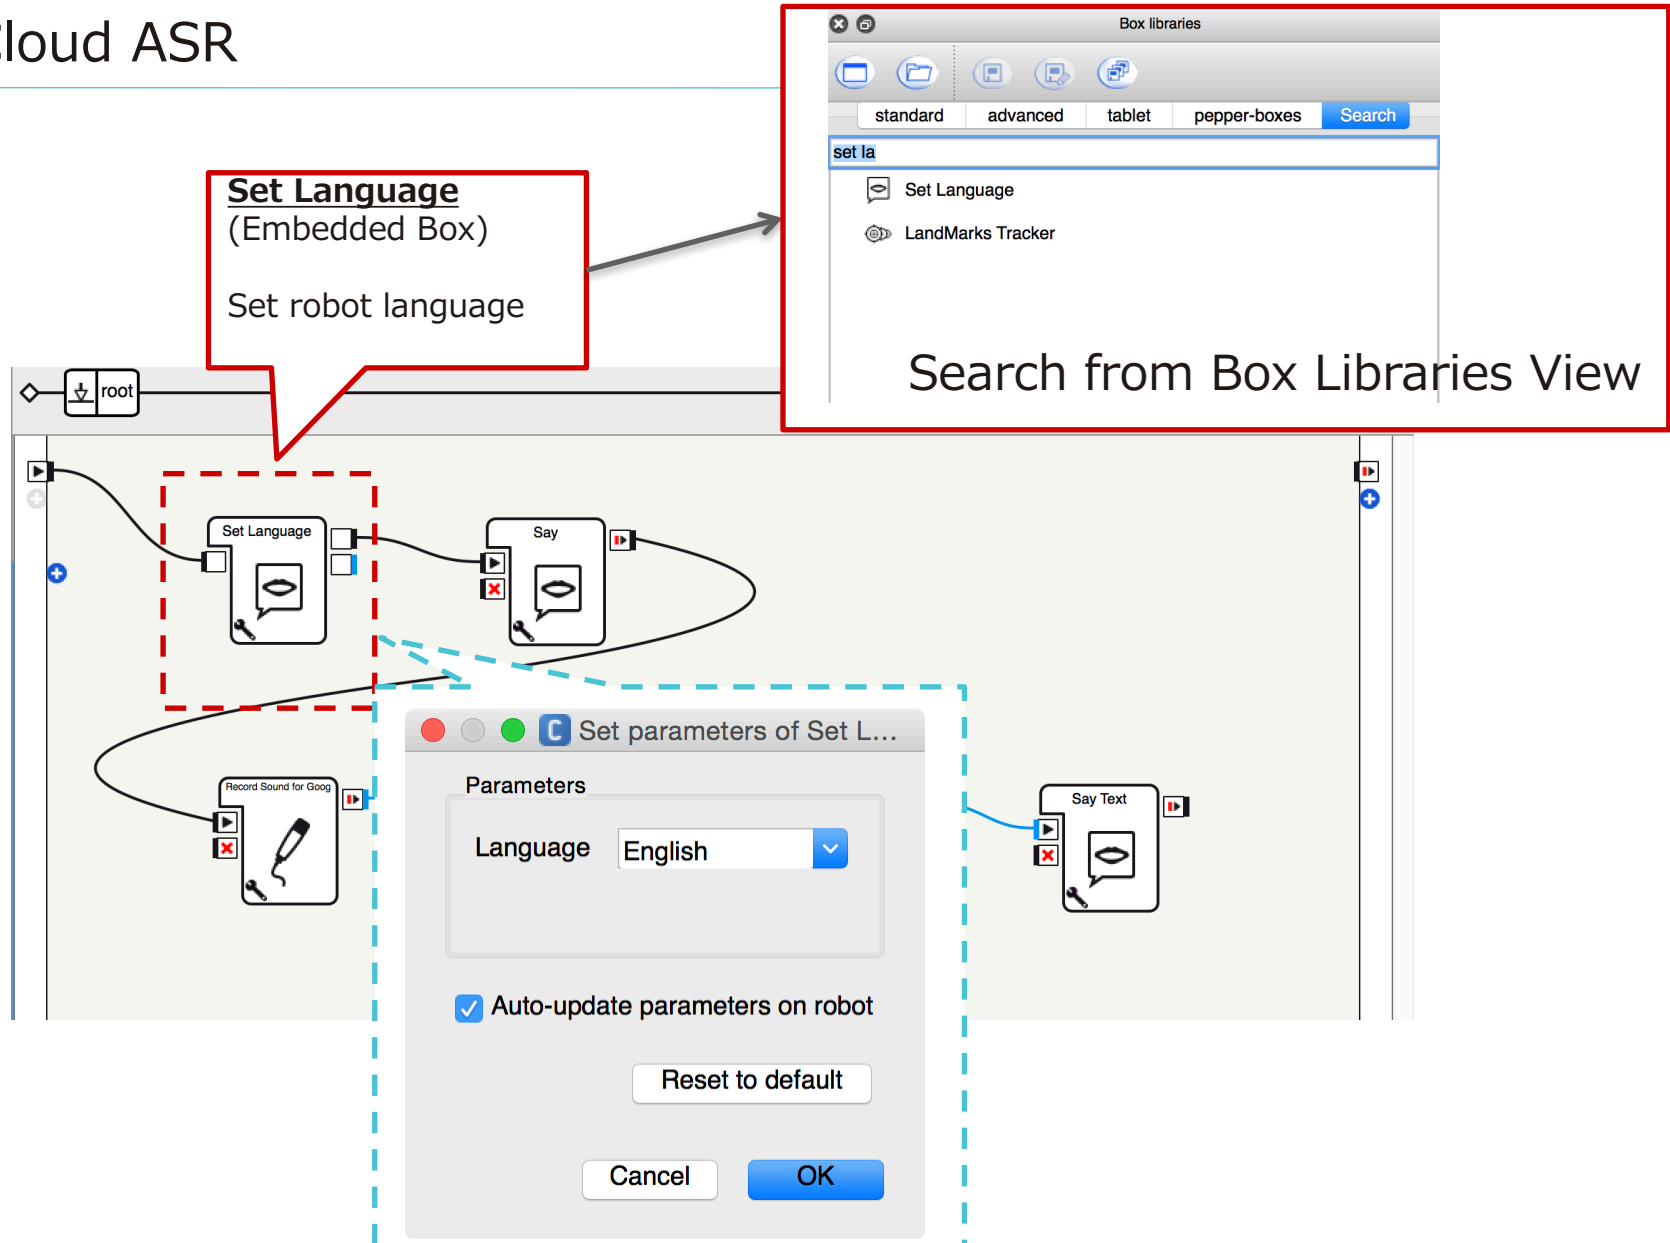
loud ASR

Box libraries

standard | advanced | tablet | pepper-boxes | Search

set la

Set Language

LandMarks Tracker

Search from Box Libraries View

Set Language
(Embedded Box)

Set robot language

root

Set Language

Say

Record Sound for Goog

Say Text

Set parameters of Set L...

Parameters

Language English

Auto-update parameters on robot

Reset to default

Cancel OK